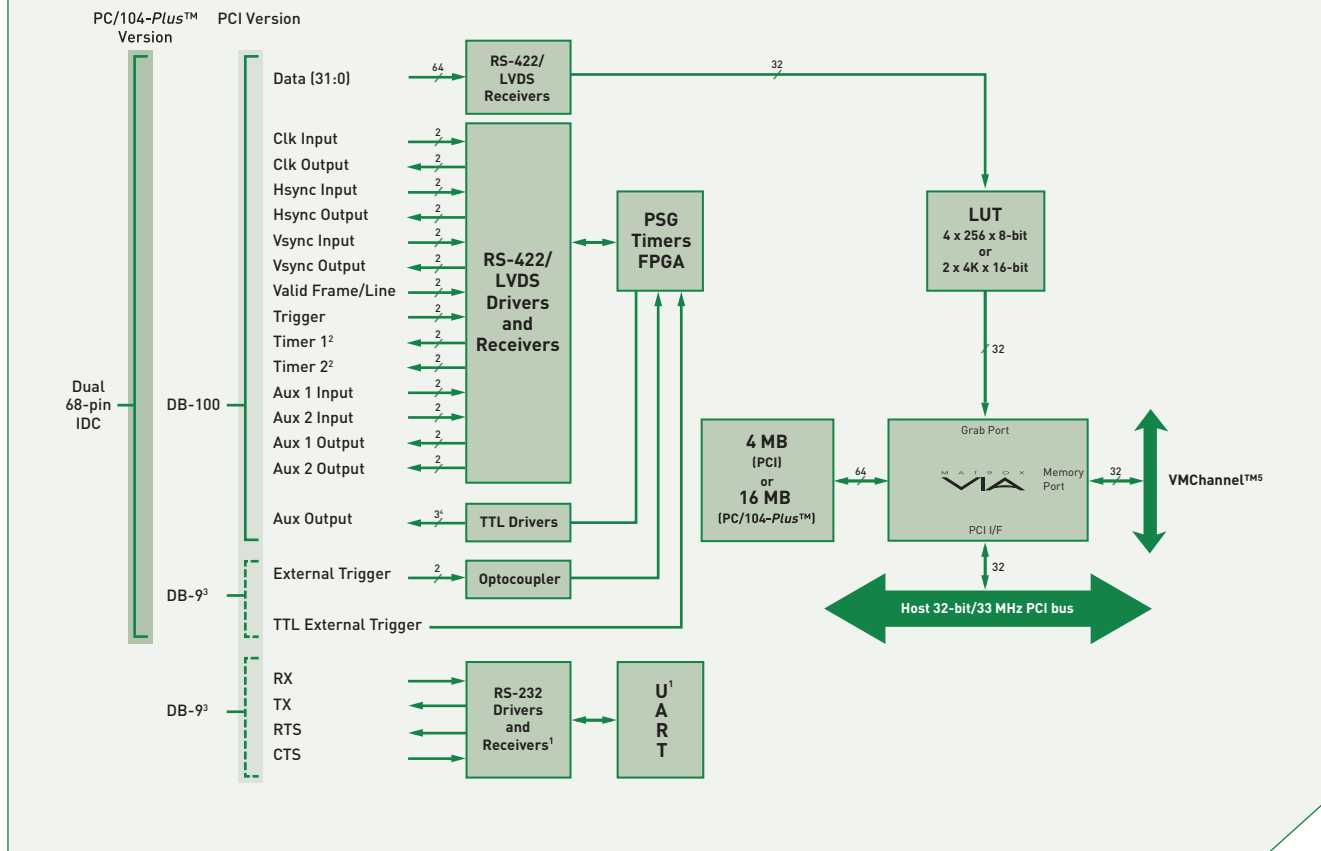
PC/104-*Plus*™ Version

PCI Version

Dual 68-pin IDC

DB-100

DB-9$^3$

DB-9$^3$

Data (31:0)

64

RS-422/ LVDS Receivers

32

Clk Input

Clk Output

Hsync Input

Hsync Output

Vsync Input

Vsync Output

Valid Frame/Line

Trigger

Timer 1$^2$

Timer 2$^2$

Aux 1 Input

Aux 2 Input

Aux 1 Output

Aux 2 Output

2

2

2

2

2

2

2

2

2

2

2

2

2

2

RS-422/ LVDS Drivers and Receivers

PSG Timers FPGA

LUT
4 x 256 x 8-bit
or
2 x 4K x 16-bit

32

Aux Output

3$^4$

TTL Drivers

External Trigger

2

Optocoupler

TTL External Trigger

4 MB
(PCI)
or
16 MB
(PC/104-*Plus*™)

64

Grab Port

MATROX

VIA

Memory Port

PCI I/F

32

VMChannel™$^5$

32

Host 32-bit/33 MHz PCI bus

RX

TX

RTS

CTS

RS-232 Drivers and Receivers$^1$

U$^1$ A R T